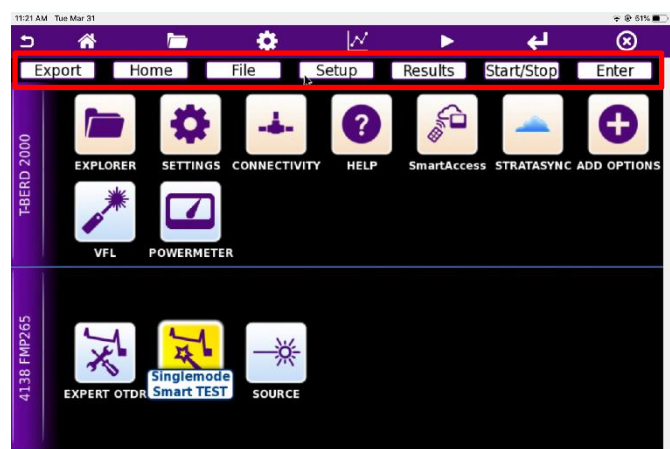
11:21 AM Tue Mar 31

61%

Export Home File Setup Results Start/Stop Enter

T-BERD 2000

EXPLORER SETTINGS CONNECTIVITY HELP SmartAccess STRATASYNC ADD OPTIONS

VFL POWERMETER

4138 FMP265

EXPERT OTDR Singlemode Smart TEST SOURCE